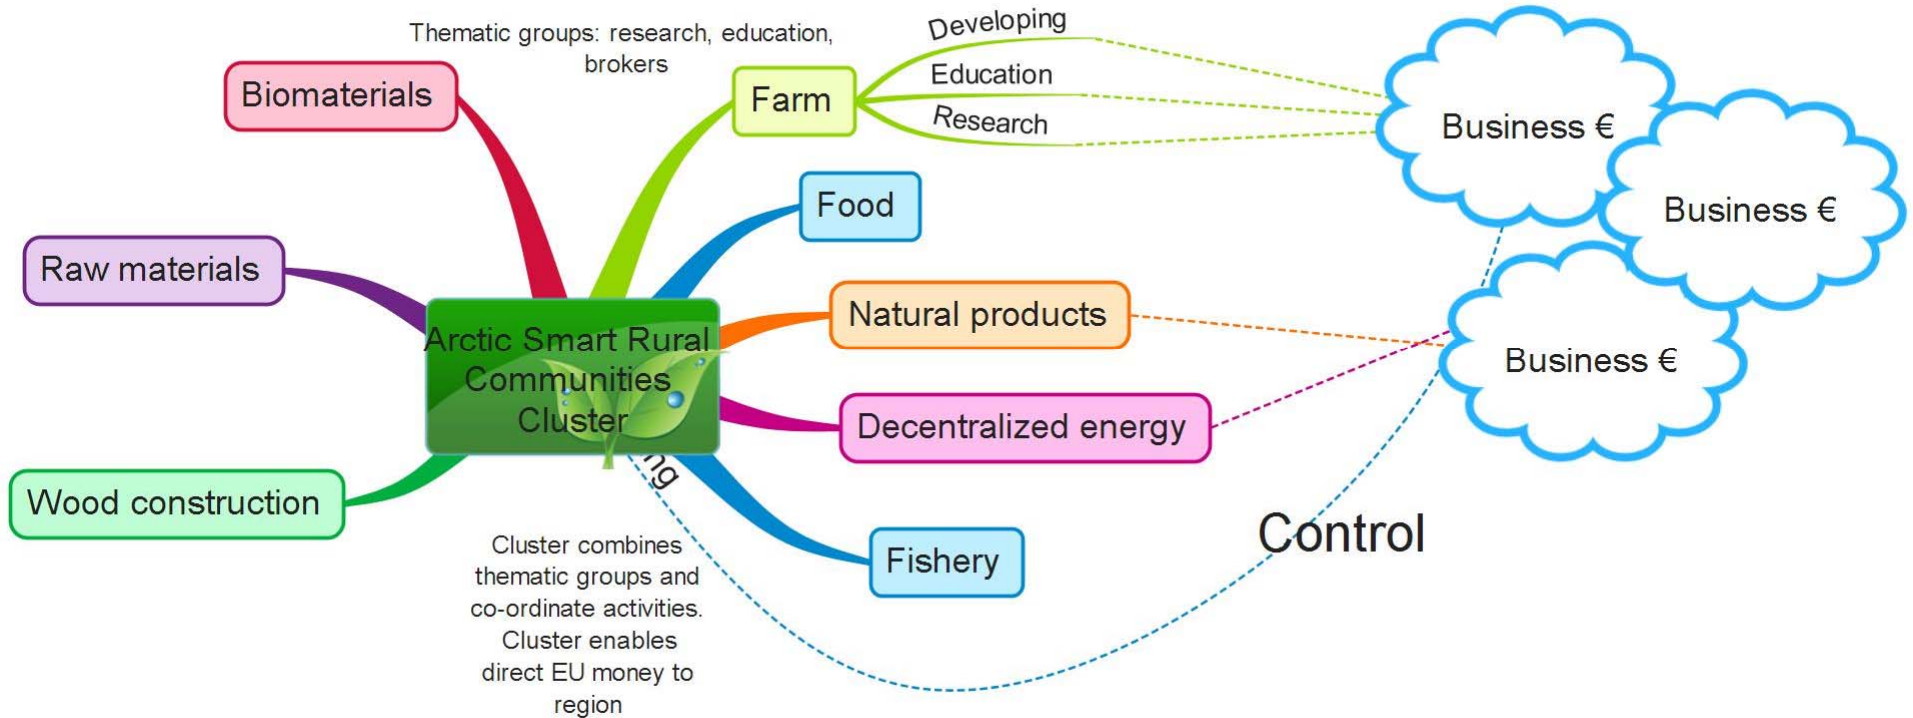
Thematic groups: research, education, brokers

Biomaterials

Farm

Developing

Education

Research

Business €

Business €

Food

Raw materials

Natural products

Business €

Arctic Smart Rural Communities Cluster

Decentralized energy

ng

Wood construction

Fishery

Control

Cluster combines thematic groups and co-ordinate activities. Cluster enables direct EU money to region